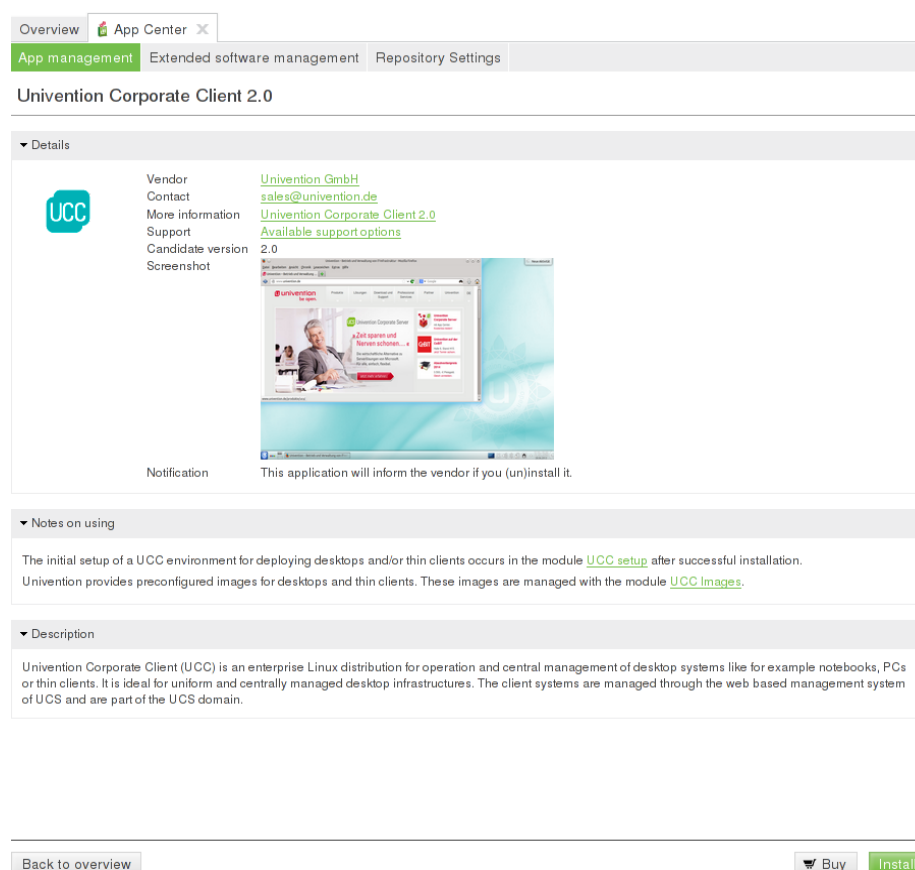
Overview App Center ✕

App management Extended software management Repository Settings

Univention Corporate Client 2.0

▾ Details

UCC

Vendor Univention GmbH
Contact sales@univention.de
More information Univention Corporate Client 2.0
Support Available support options
Candidate version 2.0
Screenshot

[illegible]

Notification This application will inform the vendor if you (un)install it.

▾ Notes on using

The initial setup of a UCC environment for deploying desktops and/or thin clients occurs in the module UCC setup after successful installation.
Univention provides preconfigured images for desktops and thin clients. These images are managed with the module UCC Images.

▾ Description

Univention Corporate Client (UCC) is an enterprise Linux distribution for operation and central management of desktop systems like for example notebooks, PCs or thin clients. It is ideal for uniform and centrally managed desktop infrastructures. The client systems are managed through the web based management system of UCS and are part of the UCS domain.

Back to overview Buy Instal